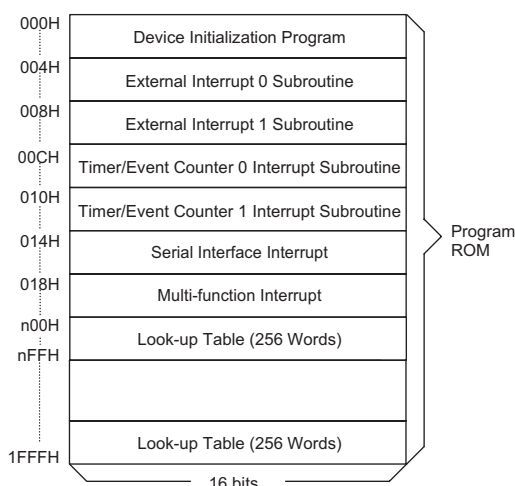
000H
Device Initialization Program
004H
External Interrupt 0 Subroutine
008H
External Interrupt 1 Subroutine
00CH
Timer/Event Counter 0 Interrupt Subroutine
010H
Timer/Event Counter 1 Interrupt Subroutine
014H
Serial Interface Interrupt
018H
Multi-function Interrupt
n00H
Look-up Table (256 Words)
nFFH

Look-up Table (256 Words)
1FFFH

16 bits

Program ROM